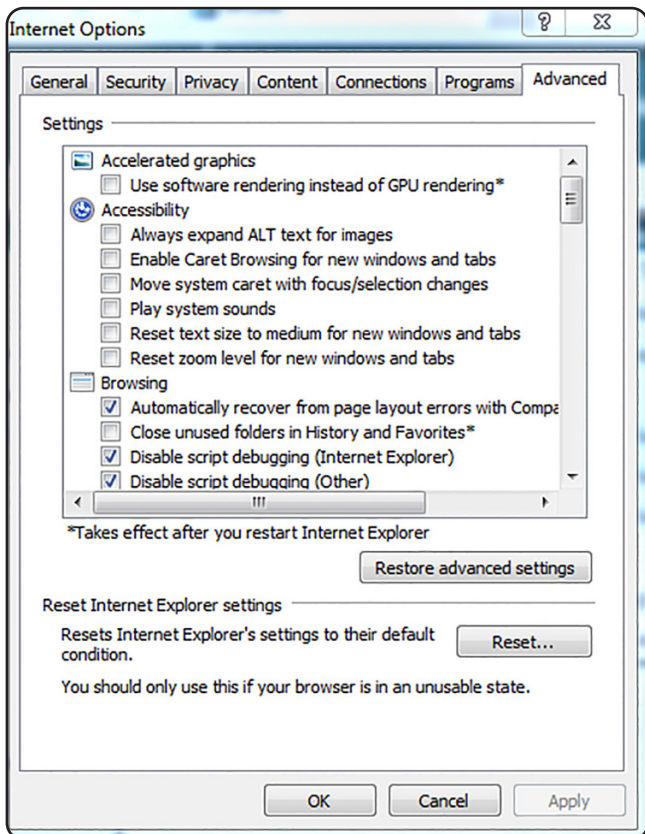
Internet Options

?

General | Security | Privacy | Content | Connections | Programs | Advanced

Settings

Accelerated graphics
Use software rendering instead of GPU rendering*
Accessibility
Always expand ALT text for images
Enable Caret Browsing for new windows and tabs
Move system caret with focus/selection changes
Play system sounds
Reset text size to medium for new windows and tabs
Reset zoom level for new windows and tabs
Browsing
Automatically recover from page layout errors with Compa
Close unused folders in History and Favorites*
Disable script debugging (Internet Explorer)
Disable script debugging (Other)

*Takes effect after you restart Internet Explorer

Restore advanced settings

Reset Internet Explorer settings

Resets Internet Explorer's settings to their default condition.

Reset...

You should only use this if your browser is in an unusable state.

OK

Cancel

Apply